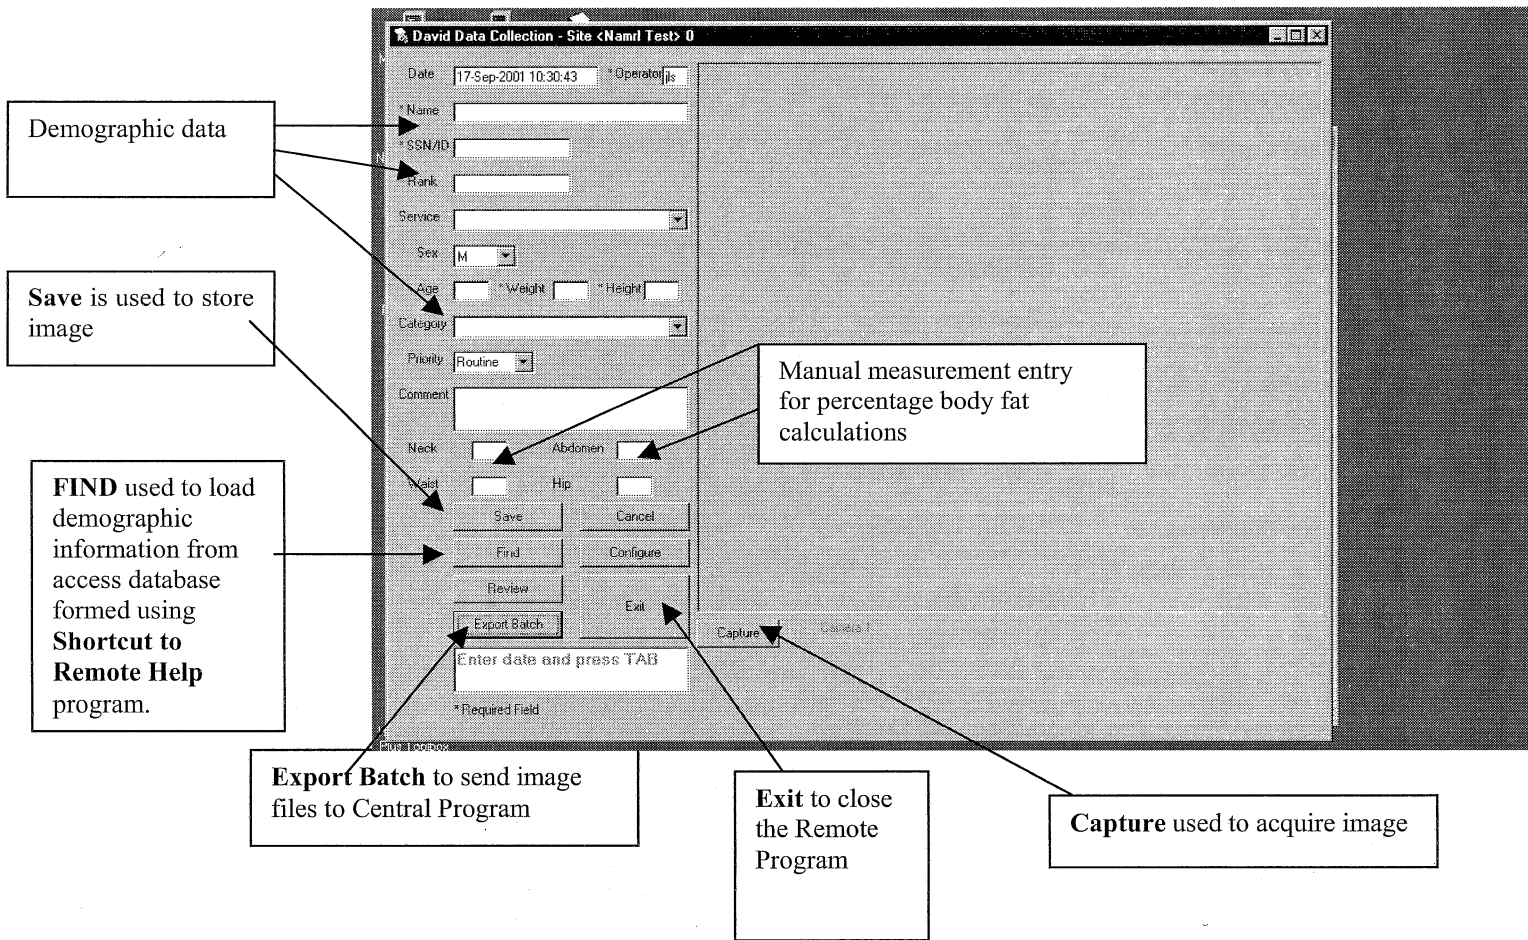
David Data Collection - Site <Namrl Test> 0

Date 17-Sep-2001 10:30:43 * Operator jls

* Name

* SSN/ID

Rank

Service

Sex M

Age * Weight * Height

Category

Priority Routine

Comment

Neck Abdomen

Waist Hip

Save Cancel

Find Configure

Review Exit

Export Batch

Enter date and press TAB

* Required Field

Capture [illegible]

Plus Toolbox

Demographic data

**Save** is used to store image

Manual measurement entry for percentage body fat calculations

**FIND** used to load demographic information from access database formed using **Shortcut to Remote Help** program.

**Export Batch** to send image files to Central Program

**Exit** to close the Remote Program

**Capture** used to acquire image